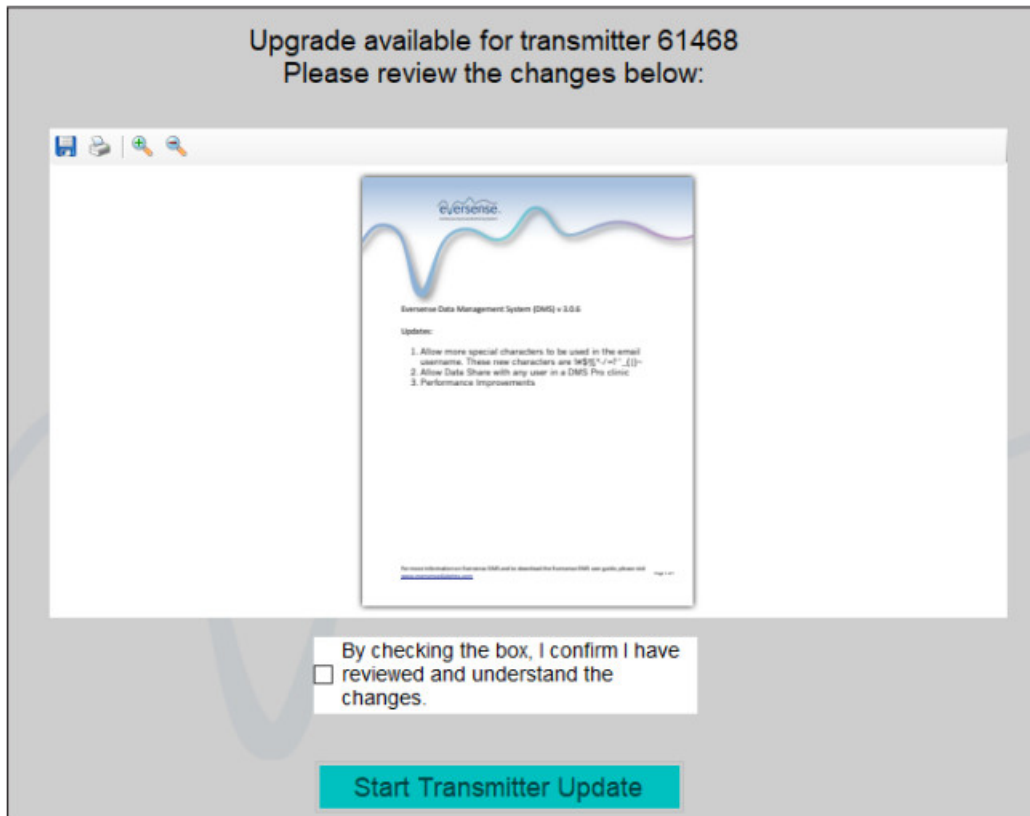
Upgrade available for transmitter 61468
Please review the changes below:

eversense

Eversense Data Management System (DMS) v 3.0.6

Updates:

1. Allow more special characters to be used in the email username. These new characters are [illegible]
2. Allow Data Share with any user in a DMS Pro clinic
3. Performance Improvements

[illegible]

By checking the box, I confirm I have reviewed and understand the changes.

Start Transmitter Update